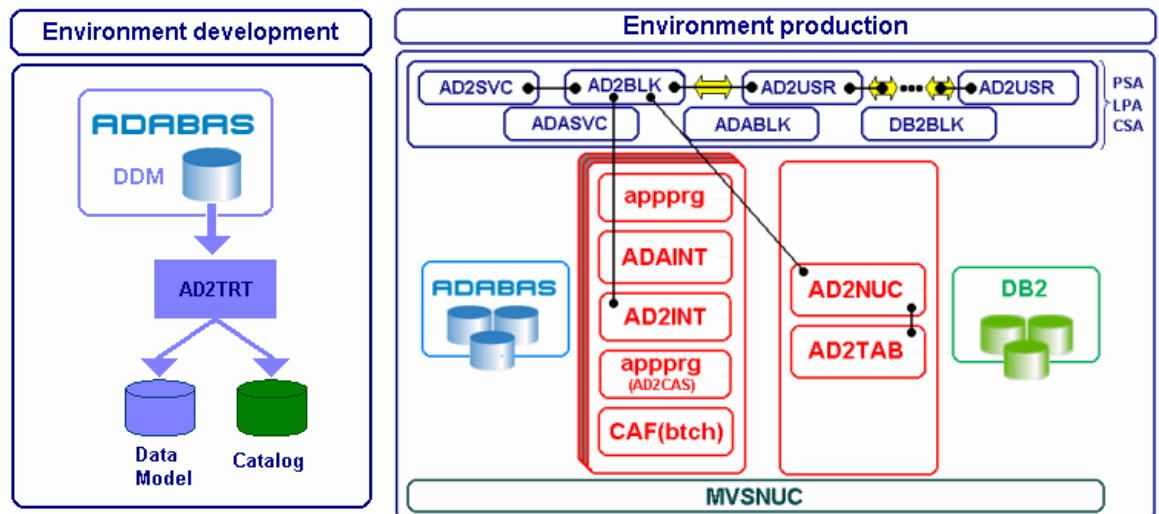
Environment development

ADABAS

DDM

AD2TRT

Data Model

Catalog

Environment production

AD2SVC

AD2BLK

AD2USR

AD2USR

PSA
LPA
CSA

ADASVC

ADABLK

DB2BLK

ADABAS

apprg

ADAINT

AD2INT

apprg
(AD2CAS)

CAF(btch)

AD2NUC

AD2TAB

DB2

MVSNUC